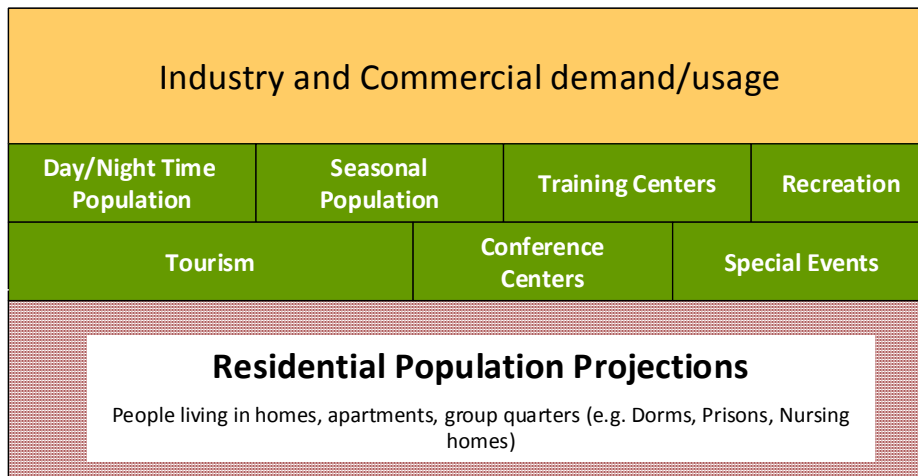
Industry and Commercial demand/usage

| Day/Night Time Population | Seasonal Population | Training Centers | Recreation |
|---|---|---|---|

| Tourism | Conference Centers | Special Events |
|---|---|---|

Residential Population Projections

People living in homes, apartments, group quarters (e.g. Dorms, Prisons, Nursing homes)